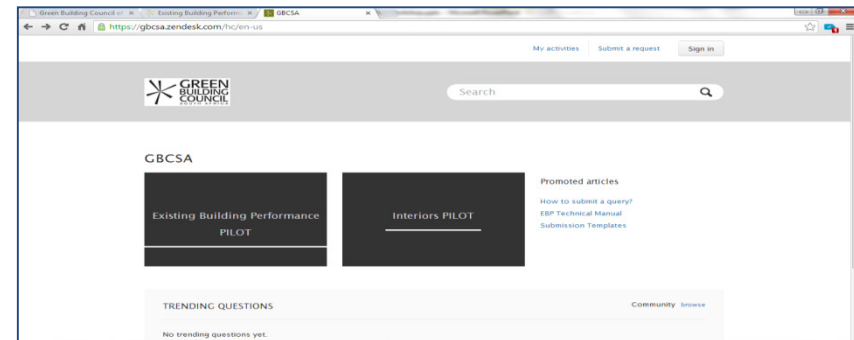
Green Building Council ×
Existing Building Perform ×
GBCSA ×

https://gbcsa.zendesk.com/hc/en-us

My activities
Submit a request
Sign in

GREEN BUILDING COUNCIL SOUTH AFRICA

Search

GBCSA

Existing Building Performance PILOT

Interiors PILOT

Promoted articles

How to submit a query?
EBP Technical Manual
Submission Templates

TRENDING QUESTIONS

Community browse

No trending questions yet.